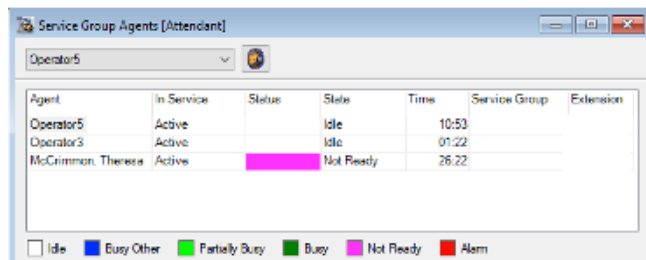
Service Group Agents [Attendant]

Operator5

| Agent | In Service | Status | State | Time | Service Group | Extension |
|---|---|---|---|---|---|---|
| Operator5 | Active | | Idle | 10:53 | | |
| Operator3 | Active | | Idle | 01:22 | | |
| McCrimmon, Theresa | Active | | Not Ready | 26:22 | | |

Idle Busy Other Partially Busy Busy Not Ready Alarm